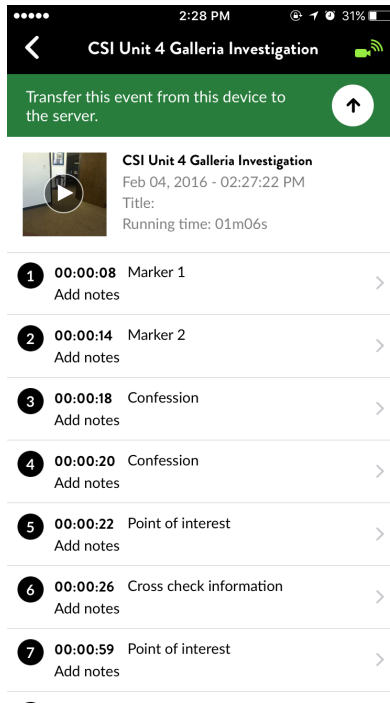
2:28 PM 31%

CSI Unit 4 Galleria Investigation

Transfer this event from this device to the server.

CSI Unit 4 Galleria Investigation
Feb 04, 2016 - 02:27:22 PM
Title:
Running time: 01m06s

1 00:00:08 Marker 1
Add notes

2 00:00:14 Marker 2
Add notes

3 00:00:18 Confession
Add notes

4 00:00:20 Confession
Add notes

5 00:00:22 Point of interest
Add notes

6 00:00:26 Cross check information
Add notes

7 00:00:59 Point of interest
Add notes